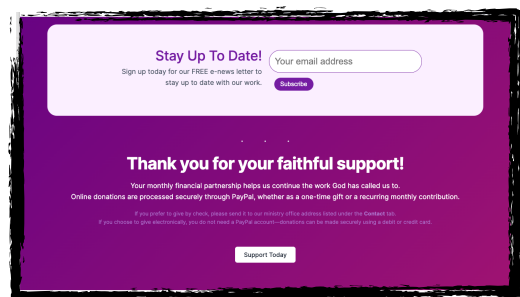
Stay Up To Date!
Sign up today for our FREE e-news letter to stay up to date with our work.

Your email address

Subscribe

Thank you for your faithful support!

Your monthly financial partnership helps us continue the work God has called us to.
Online donations are processed securely through PayPal, whether as a one-time gift or a recurring monthly contribution.

If you prefer to give by check, please send it to our ministry office address listed under the Contact tab.
If you choose to give electronically, you do not need a PayPal account—donations can be made securely using a debit or credit card.

Support Today